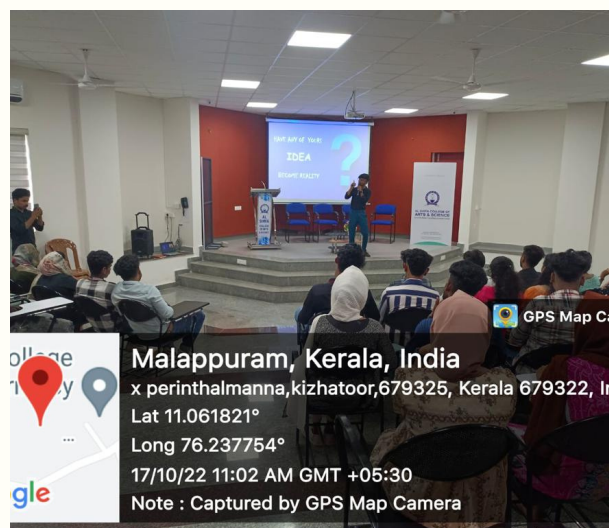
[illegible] ART OF YOUR

IDEA

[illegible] REALITY

GPS Map Ca

ollege

gle

Malappuram, Kerala, India

x perinthalmanna,kizhatoor,679325, Kerala 679322, In

Lat 11.061821°

Long 76.237754°

17/10/22 11:02 AM GMT +05:30

Note : Captured by GPS Map Camera